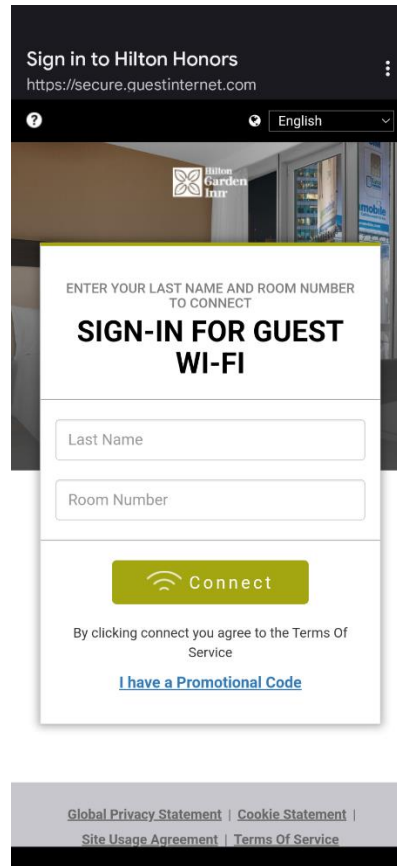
Sign in to Hilton Honors
https://secure.guestinternet.com

?

English

Hilton Garden Inn

mobile

ENTER YOUR LAST NAME AND ROOM NUMBER TO CONNECT
SIGN-IN FOR GUEST WI-FI

Last Name

Room Number

Connect

By clicking connect you agree to the Terms Of Service

I have a Promotional Code

Global Privacy Statement | Cookie Statement | Site Usage Agreement | Terms Of Service